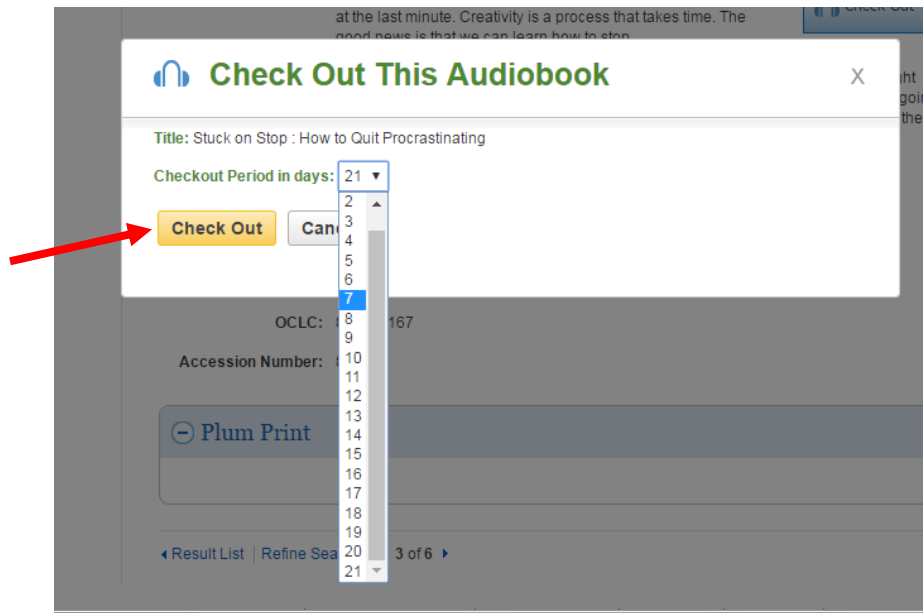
at the last minute. Creativity is a process that takes time. The good news is that we can learn how to stop

Check Out This Audiobook

X

Title: Stuck on Stop : How to Quit Procrastinating

Checkout Period in days: 21

2
3
4
5
6
7
8
9
10
11
12
13
14
15
16
17
18
19
20
21

Check Out

Canc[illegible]

OCLC: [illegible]167

Accession Number: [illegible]

Plum Print

Result List | Refine Sea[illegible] 3 of 6